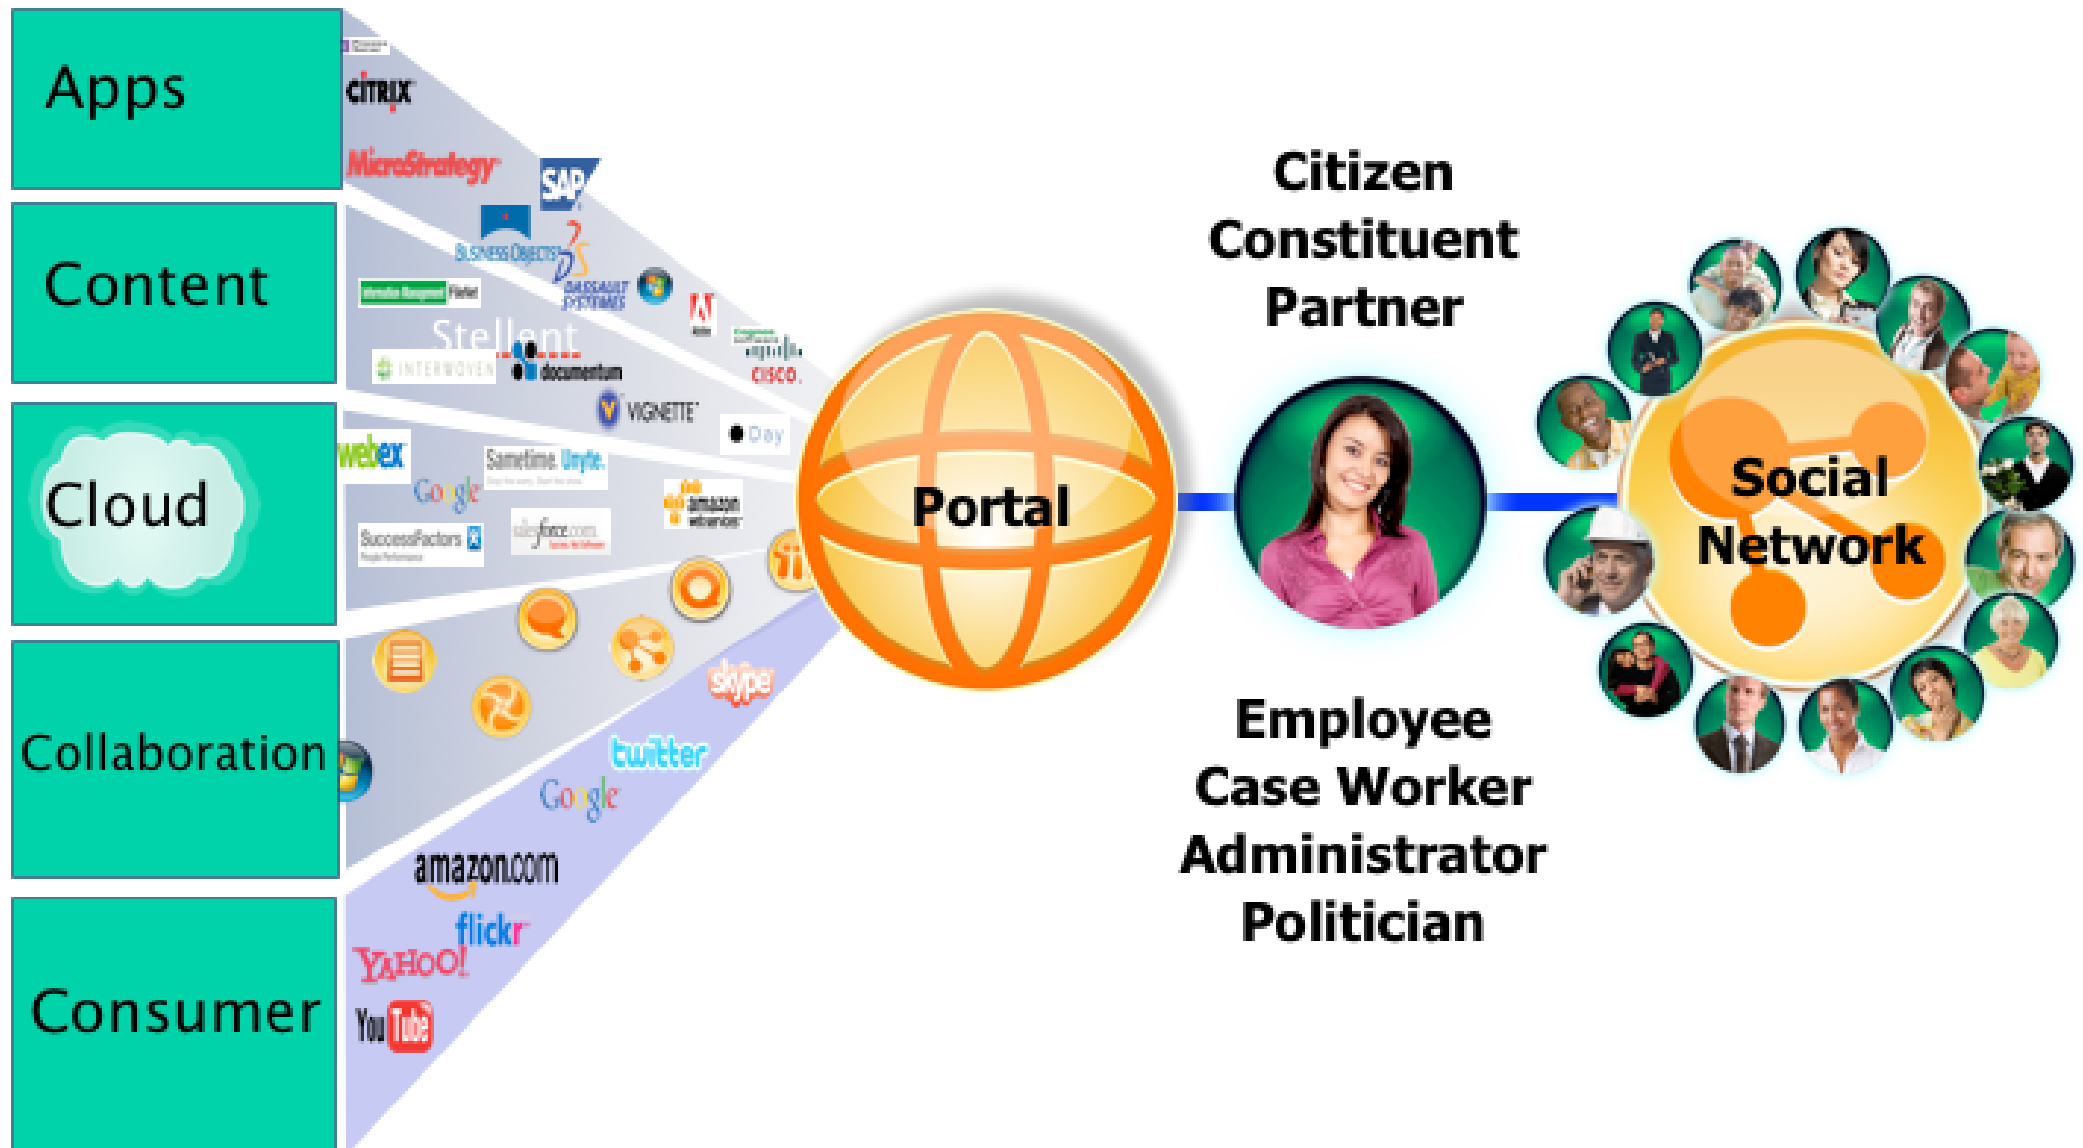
Apps

Content

Cloud

Collaboration

Consumer

CITRIX

MicroStrategy

SAP

BUSINESS OBJECTS

DASSAULT SYSTEMES

Stellent

INTERWOVEN

documentum

CISCO

VIGNETTE

Day

webex

Sametime Unyte

Google

amazon webservices

SuccessFactors

salesforce.com

skype

twitter

Google

amazon.com

flickr

YAHOO!

YouTube

Portal

Citizen
Constituent
Partner

Employee
Case Worker
Administrator
Politician

Social
Network